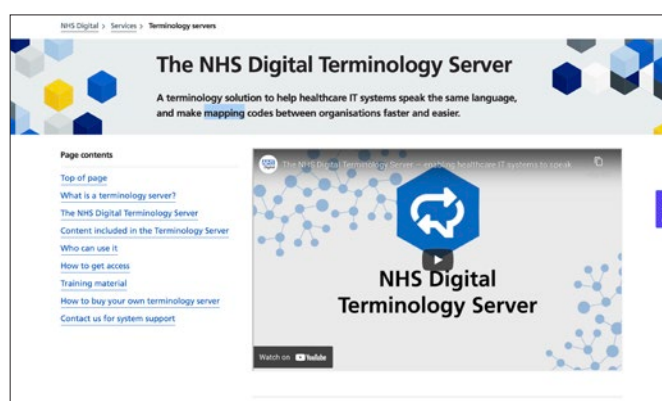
NHS Digital > Services > Terminology servers

The NHS Digital Terminology Server

A terminology solution to help healthcare IT systems speak the same language, and make mapping codes between organisations faster and easier.

Page contents

Top of page
What is a terminology server?
The NHS Digital Terminology Server
Content included in the Terminology Server
Who can use it
How to get access
Training material
How to buy your own terminology server
Contact us for system support

The NHS Digital Terminology Server – enabling healthcare IT systems to speak ...

NHS Digital Terminology Server

Watch on YouTube